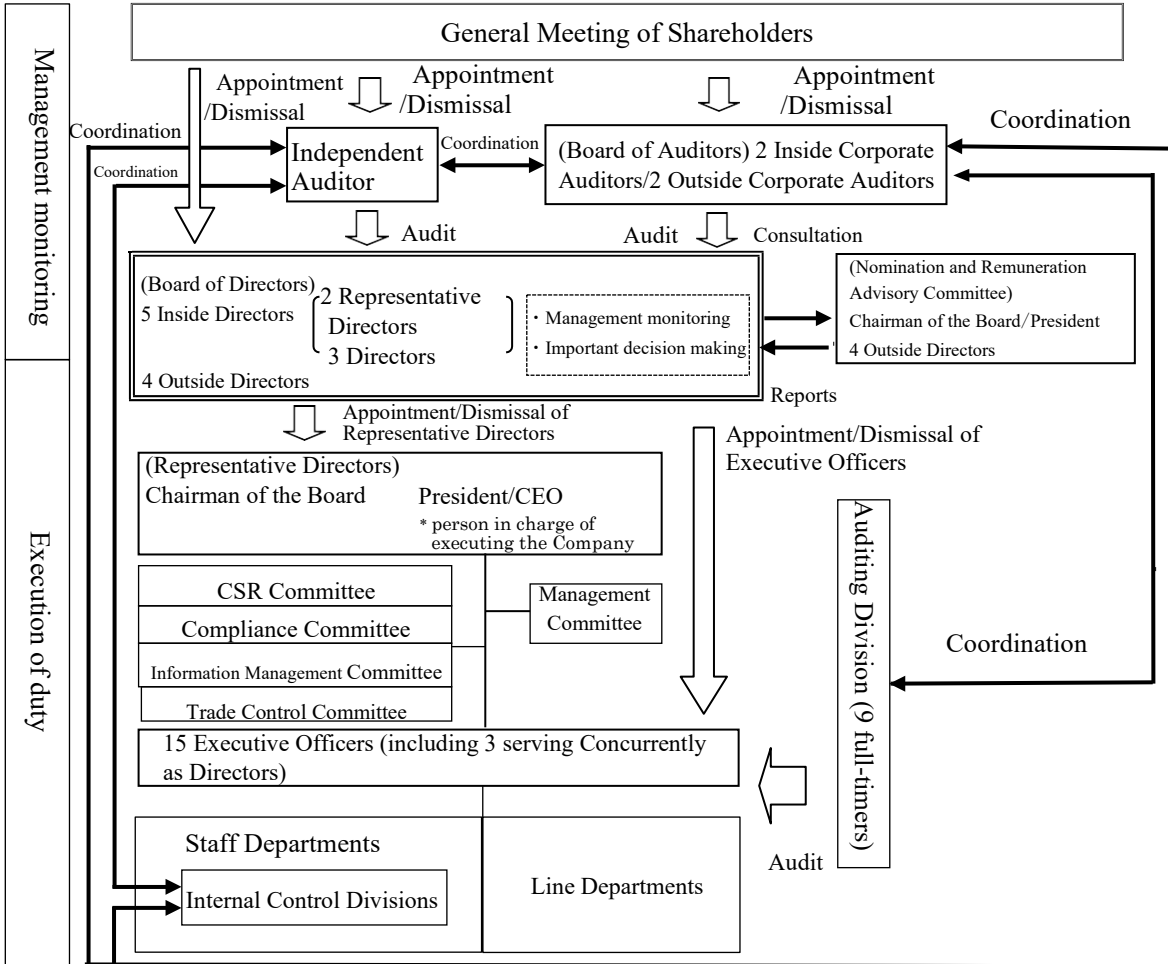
Management monitoring

Execution of duty

General Meeting of Shareholders

Appointment /Dismissal

Appointment /Dismissal

Appointment /Dismissal

Coordination

Coordination

Coordination

Independent Auditor

Coordination

(Board of Auditors) 2 Inside Corporate Auditors/2 Outside Corporate Auditors

Audit

Audit

Consultation

(Board of Directors)
5 Inside Directors
2 Representative Directors
3 Directors
4 Outside Directors

・Management monitoring
・Important decision making

(Nomination and Remuneration Advisory Committee)
Chairman of the Board/President
4 Outside Directors

Reports

Appointment/Dismissal of Representative Directors

Appointment/Dismissal of Executive Officers

(Representative Directors)
Chairman of the Board
President/CEO
* person in charge of executing the Company

Auditing Division (9 full-timers)

CSR Committee

Compliance Committee

Information Management Committee

Trade Control Committee

Management Committee

Coordination

15 Executive Officers (including 3 serving Concurrently as Directors)

Audit

Staff Departments

Internal Control Divisions

Line Departments